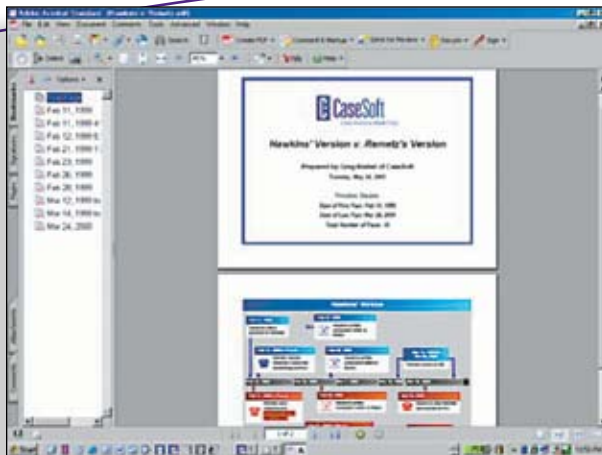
Adobe Acrobat Standard - [Hawkins v. Remetz.pdf]

File Edit View Document Comments Tools Advanced Window Help

Search

Create PDF

Comment & Markup

Send for Review

Secure

Sign

Select

Options

Feb 01, 1999

Feb 01, 1999

Feb 12, 1999

Feb 21, 1999

Feb 23, 1999

Feb 26, 1999

Feb 26, 1999

Mar 12, 1999

Mar 14, 1999

Mar 24, 2000

Bookmarks

Signatures

Pages

Attachments

Comments

CaseSoft

Hawkins' Version v. Remetz's Version

Prepared by Greg Krehel of CaseSoft

Tuesday, May 24, 2005

Timeline Details

Date of First Fact: Feb 01, 1999

Date of Last Fact: Mar 24, 2000

Total Number of Facts: 10

Hawkins' Version

1 of 2

Start